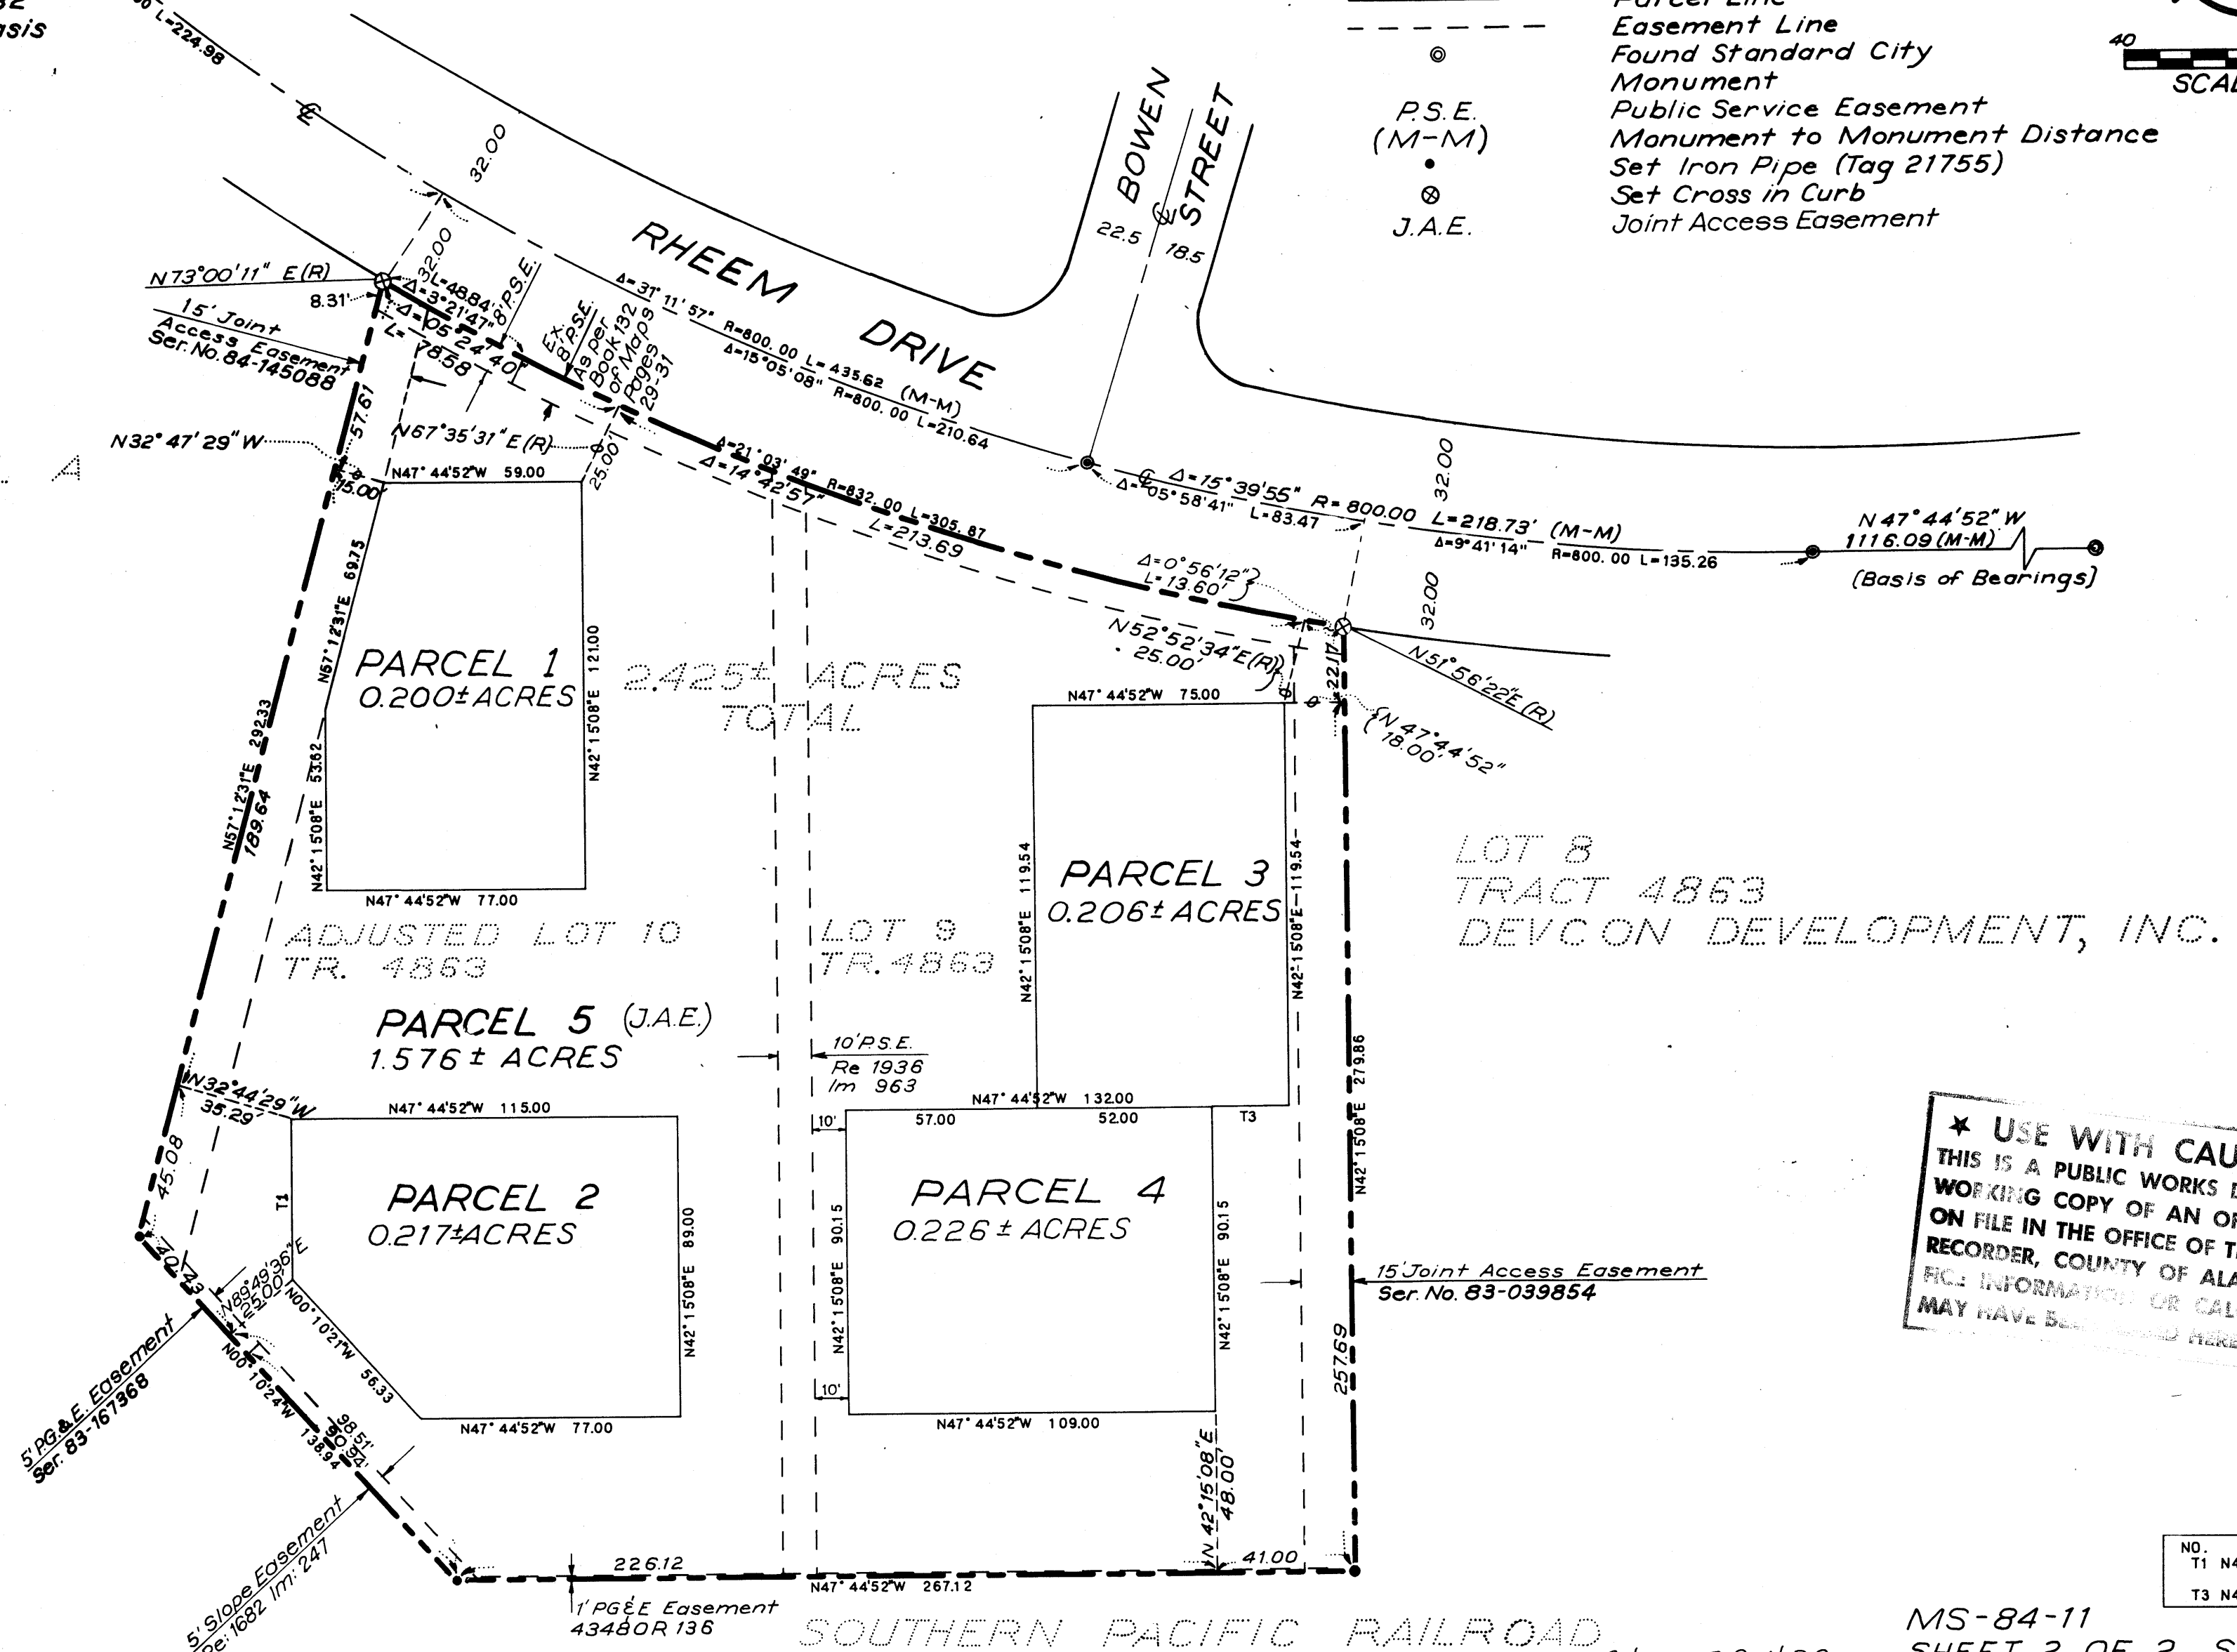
Parcel Line
Easement Line
Found Standard City Monument
P.S.E. Public Service Easement
(M-M) Monument to Monument Distance
Set Iron Pipe (Tag 21755)
Set Cross in Curb
J.A.E. Joint Access Easement

40
SCAL

L=224.98
32.00
RHEEM DRIVE
BOWEN STREET
22.5
18.5
N73°00'11" E(R)
8.31'
32.00
L=48.84
Δ=3°21'47"
8' P.S.E.
Δ=05°24'40"
L=78.58
15' Joint Access Easement Ser. No. 84-145088
Ex. 8' P.S.E. As per Book 132 of Maps Pages 29-31
Δ=31°11'57" R=800.00 L=435.62 (M-M)
Δ=15°05'08" R=800.00 L=210.64
Δ=21°03'49" R=832.00 L=305.87
Δ=14°42'57" L=213.69
Δ=15°39'55" R=800.00 L=218.73' (M-M)
Δ=05°58'41" L=83.47
Δ=9°41'14" R=800.00 L=135.26
N 47°44'52" W 1116.09 (M-M)
(Basis of Bearings)
32.00
32.00
N32°47'29" W
N67°35'31" E(R)
57.61
15.00'
25.00'
N47°44'52"W 59.00
N67°12'31"E 69.75
53.62
N42°15'08"E
N42°15'08"E 121.00
PARCEL 1
0.200±ACRES
2.425± ACRES TOTAL
N47°44'52"W 77.00
N57°12'31"E 292.33
189.64
Δ=0°56'12"
L=13.60'
N52°52'34"E(R)
25.00'
N51°56'22"E(R)
22.17
N 47°44'52"
18.00'
N47°44'52"W 75.00
PARCEL 3
0.206±ACRES
N42°15'08"E 119.54
N42°15'08"E 119.54
LOT 8
TRACT 4863
DEVCON DEVELOPMENT, INC.
ADJUSTED LOT 10
TR. 4863
LOT 9
TR. 4863
PARCEL 5 (J.A.E.)
1.576 ± ACRES
10' P.S.E.
Re 1936
Im 963
N32°44'29"W
35.29
N47°44'52"W 115.00
N47°44'52"W 132.00
57.00
52.00
T3
10'
PARCEL 2
0.217±ACRES
T1
N42°15'08"E 89.00
PARCEL 4
0.226 ± ACRES
N42°15'08"E 90.15
N42°15'08"E 90.15
N42°15'08"E 279.86
★ USE WITH CAU
THIS IS A PUBLIC WORKS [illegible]
WORKING COPY OF AN OF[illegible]
ON FILE IN THE OFFICE OF T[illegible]
RECORDER, COUNTY OF ALA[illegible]
FIC: INFORMATION OR CAL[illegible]
MAY HAVE BE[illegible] HERE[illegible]
15' Joint Access Easement
Ser. No. 83-039854
257.69
45.08
40.23
N89°49'36"E
25.00
N00°10'21"W 56.33
N00°10'24"W
138.94
98.51
50.94
5' PG.&E. Easement Ser. 83-167368
10'
N47°44'52"W 77.00
N47°44'52"W 109.00
N 42°15'08"E
48.00'
41.00
226.12
N47°44'52"W 267.12
5' Slope Easement Re: 1682 Im: 247
1' PG&E Easement
4348 OR 136
SOUTHERN PACIFIC RAILROAD
NO.
T1 N4
T3 N4
MS-84-11
SHEET 2 OF 2 S